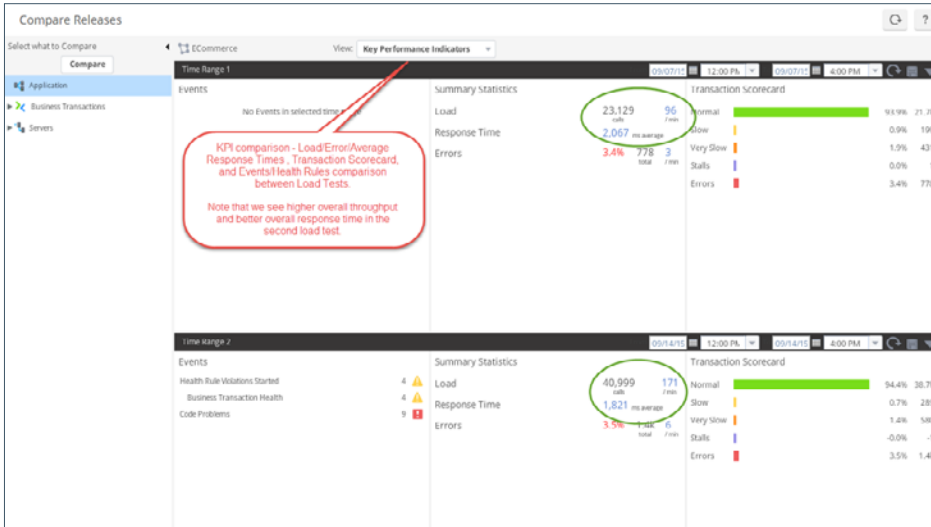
Compare Releases

Select what to Compare

Compare

Application

Business Transactions

Servers

ECommerce

View: Key Performance Indicators

Time Range 1

09/07/15 12:00 PM 09/07/15 4:00 PM

Events

No Events in selected time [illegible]

Summary Statistics

Load 23,129 calls 96 / min

Response Time 2,067 ms average

Errors 3.4% 778 total 3 / min

Transaction Scorecard

| | | |
|---|---|---|
| Normal | 93.9% | 21.7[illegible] |
| Slow | 0.9% | 19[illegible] |
| Very Slow | 1.9% | 43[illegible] |
| Stalls | 0.0% | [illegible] |
| Errors | 3.4% | 77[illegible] |

KPI comparison - Load/Error/Average Response Times , Transaction Scorecard, and Events/Health Rules comparison between Load Tests.

Note that we see higher overall throughput and better overall response time in the second load test.

Time Range 2

09/14/15 12:00 PM 09/14/15 4:00 PM

Events

Health Rule Violations Started 4

Business Transaction Health 4

Code Problems 9

Summary Statistics

Load 40,999 calls 171 / min

Response Time 1,821 ms average

Errors 3.5% 1.4k total 6 / min

Transaction Scorecard

| | | |
|---|---|---|
| Normal | 94.4% | 38.7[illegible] |
| Slow | 0.7% | 28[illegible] |
| Very Slow | 1.4% | 58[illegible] |
| Stalls | -0.0% | -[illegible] |
| Errors | 3.5% | 1.4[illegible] |